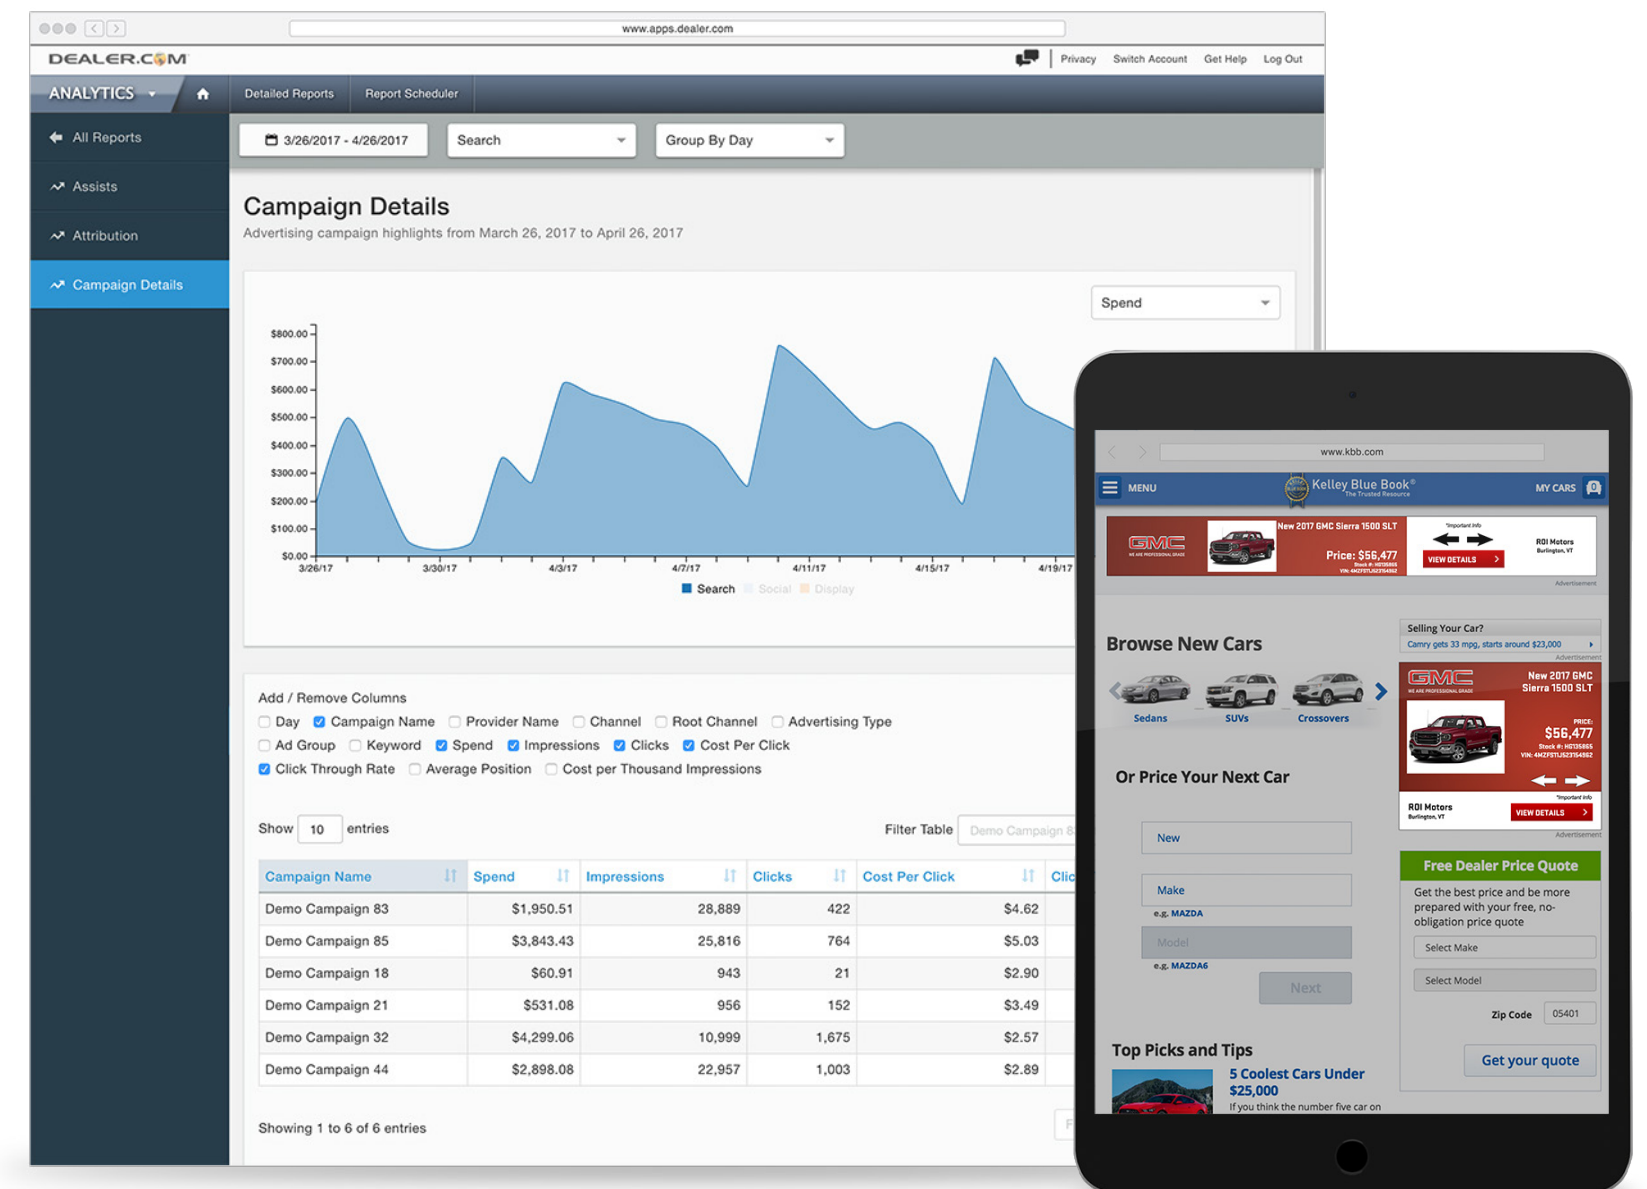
www.apps.dealer.com

DEALER.COM

Privacy Switch Account Get Help Log Out

ANALYTICS

Detailed Reports Report Scheduler

All Reports
Assists
Attribution
Campaign Details

3/26/2017 - 4/26/2017 Search Group By Day

Campaign Details
Advertising campaign highlights from March 26, 2017 to April 26, 2017

Spend

$800.00
$700.00
$600.00
$500.00
$400.00
$300.00
$200.00
$100.00
$0.00
3/26/17 3/30/17 4/3/17 4/7/17 4/11/17 4/15/17 4/19/17

Search Social Display

Add / Remove Columns
Day Campaign Name Provider Name Channel Root Channel Advertising Type
Ad Group Keyword Spend Impressions Clicks Cost Per Click
Click Through Rate Average Position Cost per Thousand Impressions

Show 10 entries

Filter Table Demo Campaign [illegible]

| Campaign Name | Spend | Impressions | Clicks | Cost Per Click | Clic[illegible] |
|---|---|---|---|---|---|
| Demo Campaign 83 | $1,950.51 | 28,889 | 422 | $4.62 | |
| Demo Campaign 85 | $3,843.43 | 25,816 | 764 | $5.03 | |
| Demo Campaign 18 | $60.91 | 943 | 21 | $2.90 | |
| Demo Campaign 21 | $531.08 | 956 | 152 | $3.49 | |
| Demo Campaign 32 | $4,299.06 | 10,999 | 1,675 | $2.57 | |
| Demo Campaign 44 | $2,898.08 | 22,957 | 1,003 | $2.89 | |

Showing 1 to 6 of 6 entries

www.kbb.com

MENU Kelley Blue Book® The Trusted Resource MY CARS

GMC WE ARE PROFESSIONAL GRADE New 2017 GMC Sierra 1500 SLT Price: $56,477 VIEW DETAILS ROI Motors Burlington, VT
Advertisement

Browse New Cars
Sedans SUVs Crossovers

Selling Your Car?
Camry gets 33 mpg, starts around $23,000
Advertisement

GMC WE ARE PROFESSIONAL GRADE New 2017 GMC Sierra 1500 SLT PRICE: $56,477 ROI Motors Burlington, VT VIEW DETAILS
Advertisement

Or Price Your Next Car
New
Make
e.g. MAZDA
Model
e.g. MAZDA6
Next

Free Dealer Price Quote
Get the best price and be more prepared with your free, no-obligation price quote
Select Make
Select Model
Zip Code 05401
Get your quote

Top Picks and Tips
5 Coolest Cars Under $25,000
If you think the number five car on